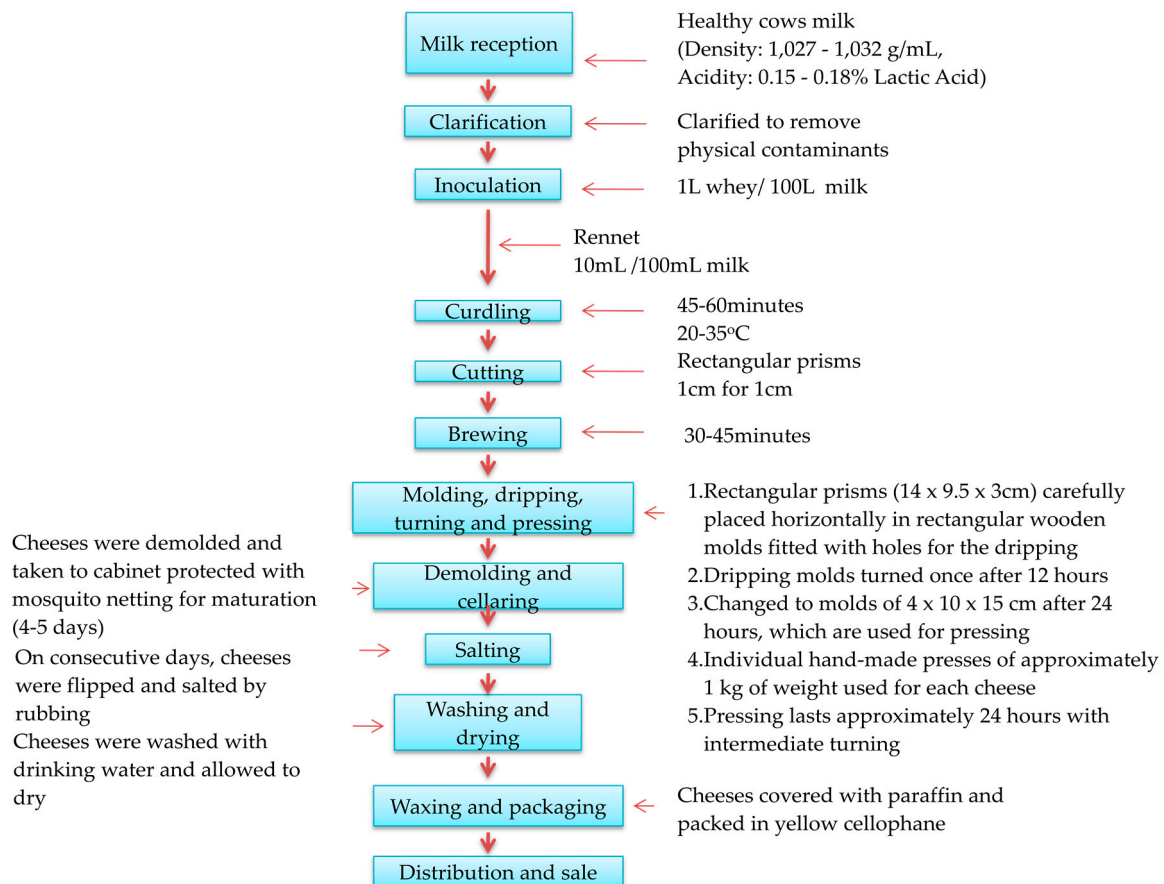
Milk reception

Healthy cows milk (Density: 1,027 - 1,032 g/mL, Acidity: 0.15 - 0.18% Lactic Acid)

Clarification

Clarified to remove physical contaminants

Inoculation

1L whey/ 100L milk

Rennet 10mL /100mL milk

Curdling

45-60minutes 20-35$^{o}$C

Cutting

Rectangular prisms 1cm for 1cm

Brewing

30-45minutes

Molding, dripping, turning and pressing

1.Rectangular prisms (14 x 9.5 x 3cm) carefully placed horizontally in rectangular wooden molds fitted with holes for the dripping
2.Dripping molds turned once after 12 hours
3.Changed to molds of 4 x 10 x 15 cm after 24 hours, which are used for pressing
4.Individual hand-made presses of approximately 1 kg of weight used for each cheese
5.Pressing lasts approximately 24 hours with intermediate turning

Cheeses were demolded and taken to cabinet protected with mosquito netting for maturation (4-5 days)

Demolding and cellaring

On consecutive days, cheeses were flipped and salted by rubbing

Salting

Cheeses were washed with drinking water and allowed to dry

Washing and drying

Waxing and packaging

Cheeses covered with paraffin and packed in yellow cellophane

Distribution and sale